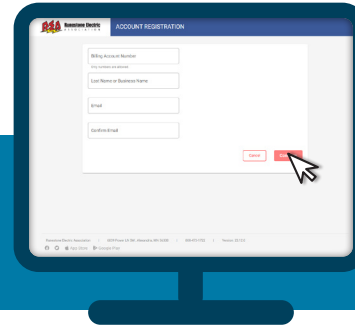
REA Runestone Electric ASSOCIATION

ACCOUNT REGISTRATION

Billing Account Number

Only numbers are allowed

Last Name or Business Name

Email

Confirm Email

Cancel

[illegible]

Runestone Electric Association | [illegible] | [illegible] | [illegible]

App Store Google Play